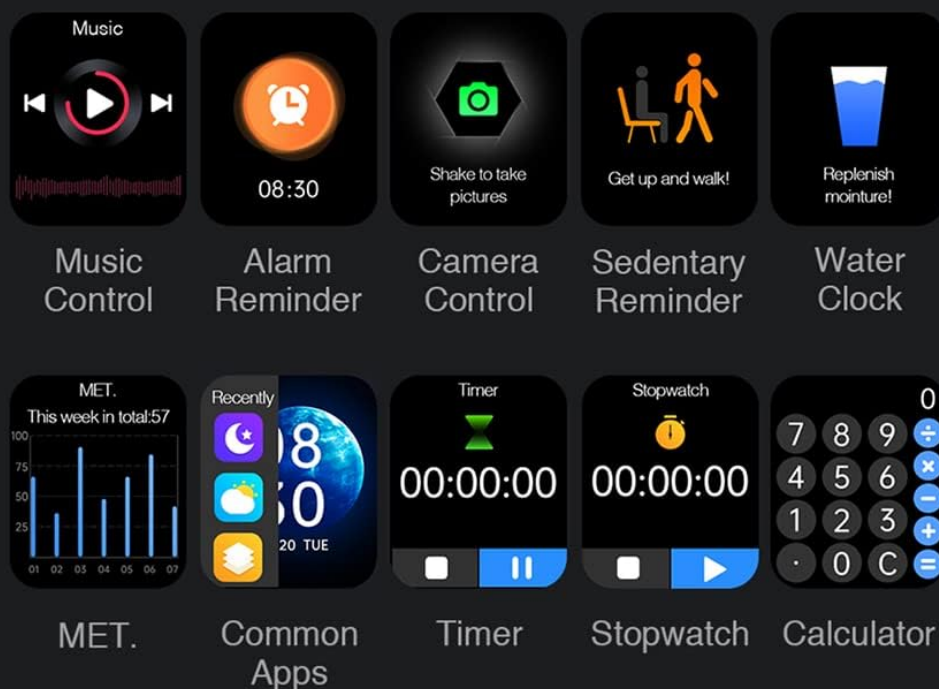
Music

Music Control

08:30

Alarm Reminder

Shake to take pictures

Camera Control

Get up and walk!

Sedentary Reminder

Replenish mointure!

Water Clock

MET.
This week in total:57
100
75
50
25
01 02 03 04 05 06 07

MET.

Recently
08
50
20 TUE

Common Apps

Timer
00:00:00

Timer

Stopwatch
00:00:00

Stopwatch

0
7 8 9 ÷
4 5 6 ×
1 2 3 −
· 0 C +
=

Calculator